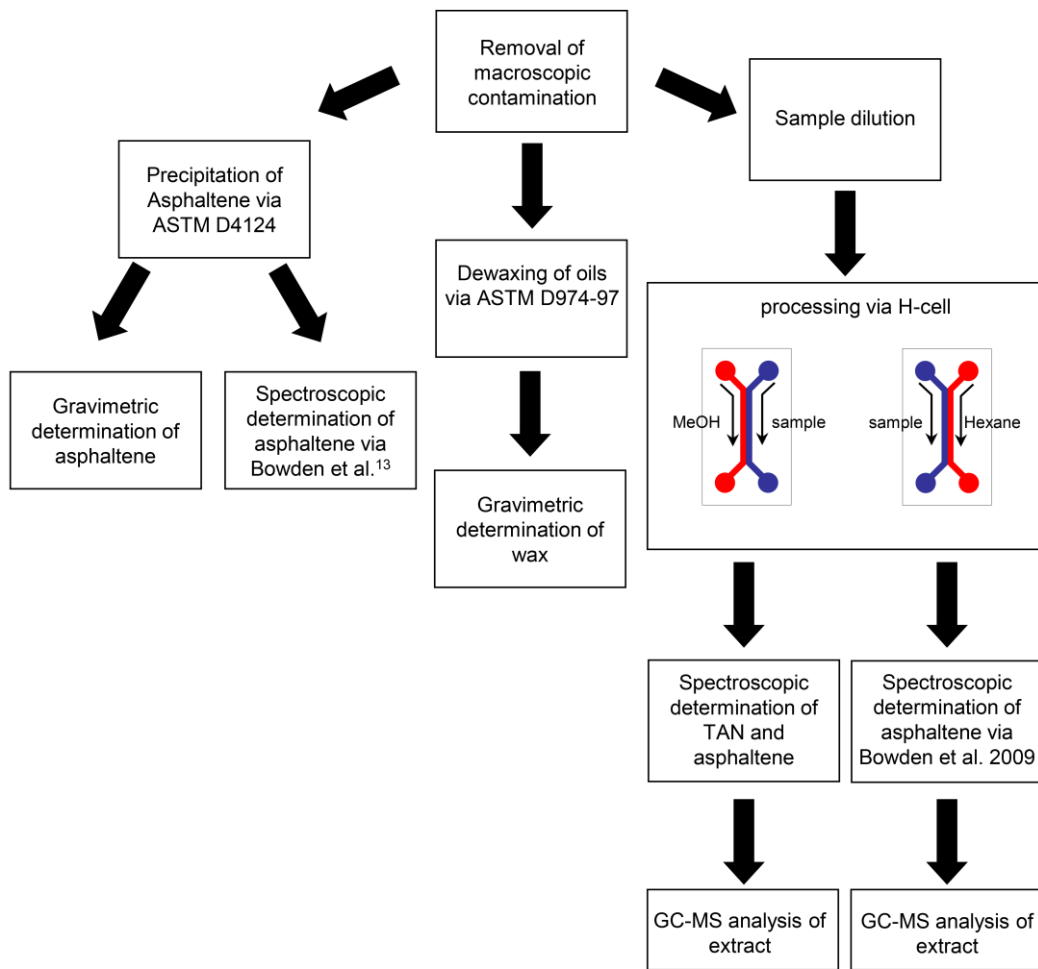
Removal of macroscopic contamination

Precipitation of Asphaltene via ASTM D4124

Dewaxing of oils via ASTM D974-97

Sample dilution

Gravimetric determination of asphaltene

Spectroscopic determination of asphaltene via Bowden et al.$^{13}$

Gravimetric determination of wax

processing via H-cell

MeOH

sample

sample

Hexane

Spectroscopic determination of TAN and asphaltene

Spectroscopic determination of asphaltene via Bowden et al. 2009

GC-MS analysis of extract

GC-MS analysis of extract